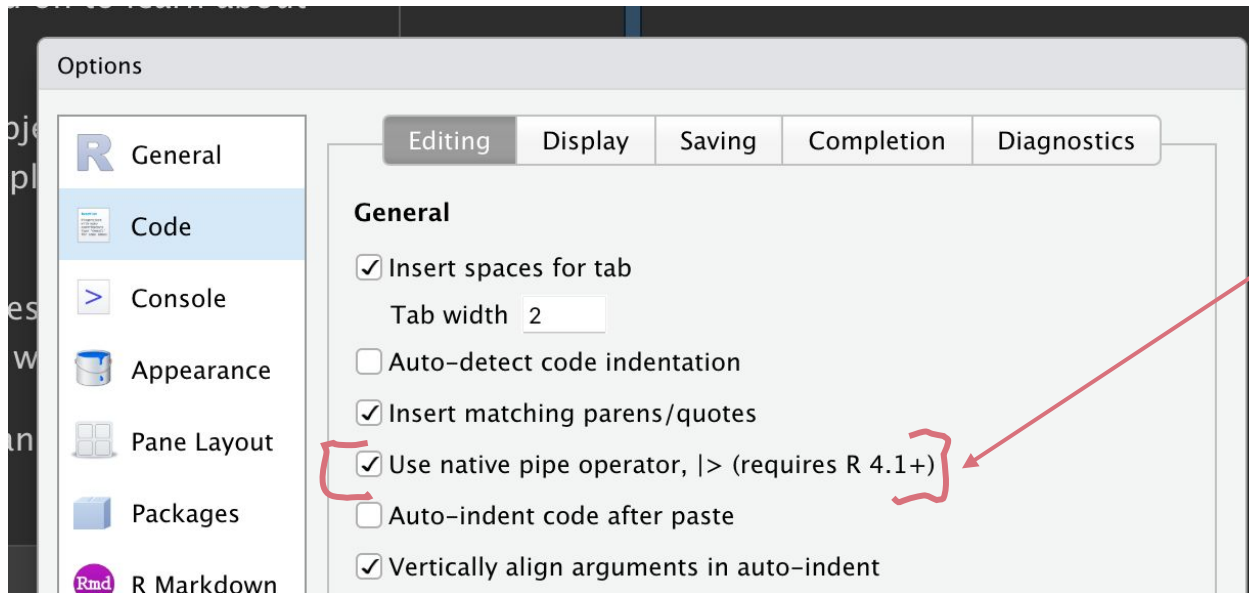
Options

General
Code
Console
Appearance
Pane Layout
Packages
R Markdown

Editing | Display | Saving | Completion | Diagnostics

General

☑ Insert spaces for tab
Tab width 2
☐ Auto-detect code indentation
☑ Insert matching parens/quotes
☑ Use native pipe operator, |> (requires R 4.1+)
☐ Auto-indent code after paste
☑ Vertically align arguments in auto-indent